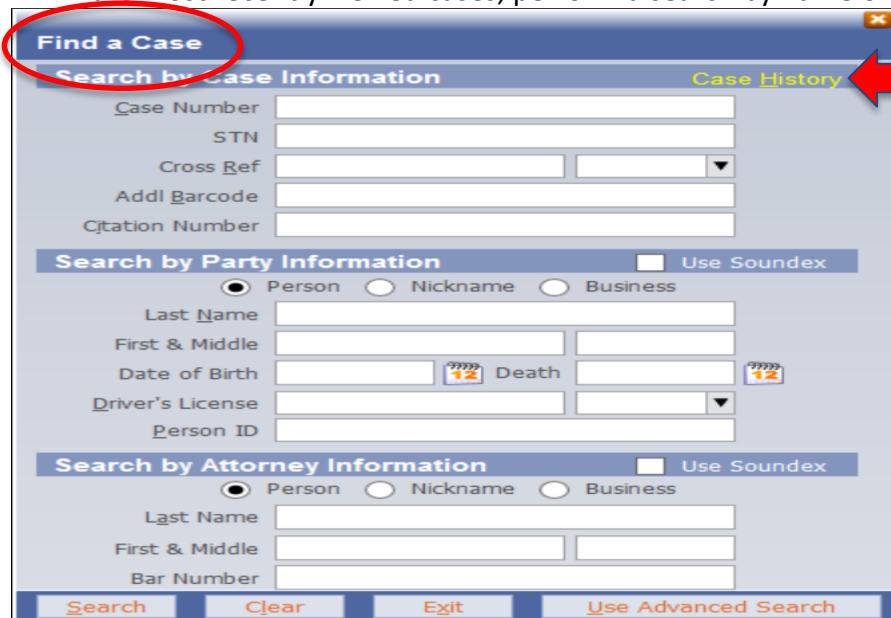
Find a Case

Search by Case Information

Case History

Case Number

STN

Cross Ref

Addl Barcode

Citation Number

Search by Party Information

Use Soundex

Person Nickname Business

Last Name

First & Middle

Date of Birth

12

Death

12

Driver's License

Person ID

Search by Attorney Information

Use Soundex

Person Nickname Business

Last Name

First & Middle

Bar Number

Search Clear Exit Use Advanced Search